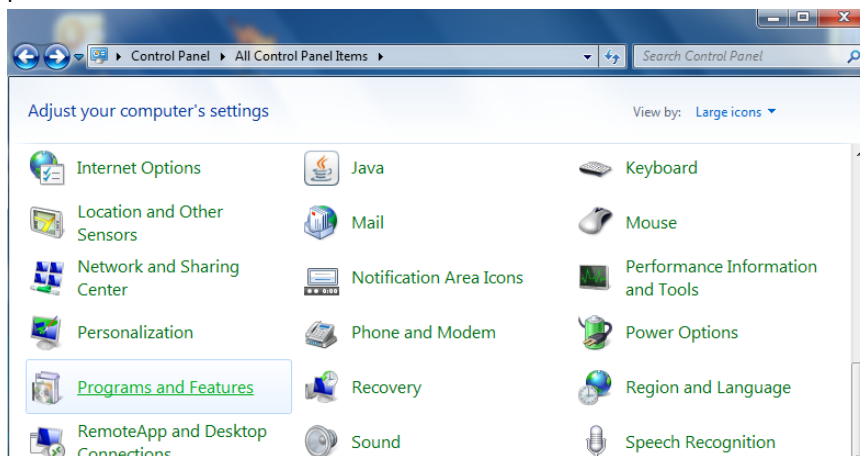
Control Panel ▸ All Control Panel Items ▸

Search Control Panel

Adjust your computer's settings

View by: Large icons

Internet Options

Java

Keyboard

Location and Other Sensors

Mail

Mouse

Network and Sharing Center

Notification Area Icons

Performance Information and Tools

Personalization

Phone and Modem

Power Options

Programs and Features

Recovery

Region and Language

RemoteApp and Desktop Connections

Sound

Speech Recognition